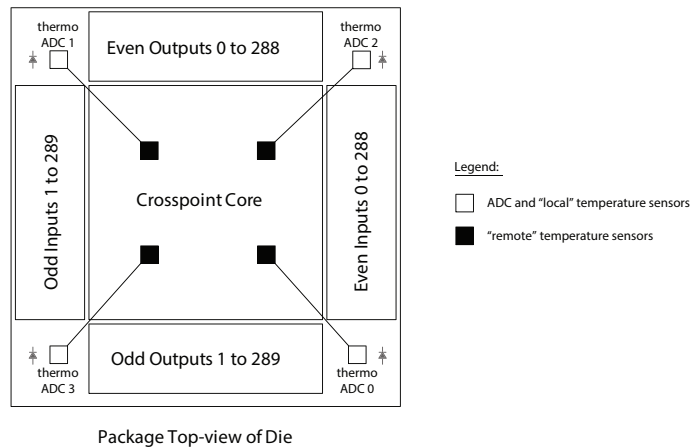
thermo ADC 1

Even Outputs 0 to 288

thermo ADC 2

Odd Inputs 1 to 289

Crosspoint Core

Even Inputs 0 to 288

thermo ADC 3

Odd Outputs 1 to 289

thermo ADC 0

Legend:

ADC and "local" temperature sensors

"remote" temperature sensors

Package Top-view of Die